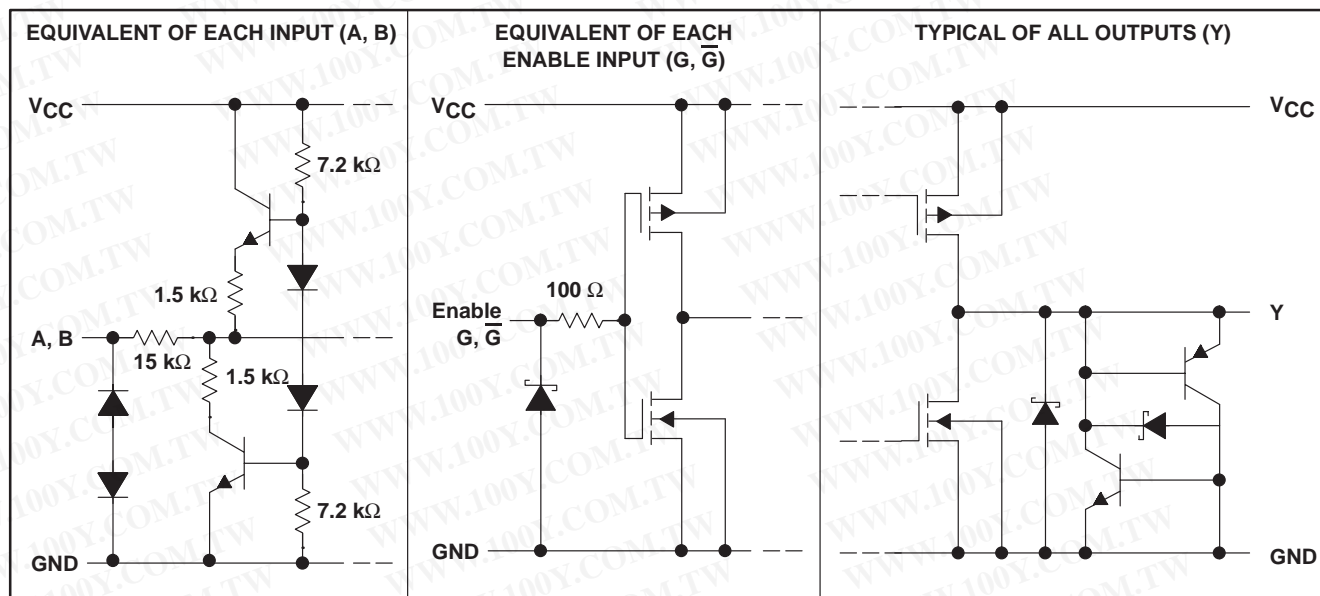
EQUIVALENT OF EACH INPUT (A, B)

$V_{CC}$

7.2 kΩ

1.5 kΩ

A, B

15 kΩ

1.5 kΩ

7.2 kΩ

GND

EQUIVALENT OF EACH ENABLE INPUT (G, $\overline{G}$)

$V_{CC}$

100 Ω

Enable G, $\overline{G}$

GND

TYPICAL OF ALL OUTPUTS (Y)

$V_{CC}$

Y

GND

WWW.100Y.COM.TW